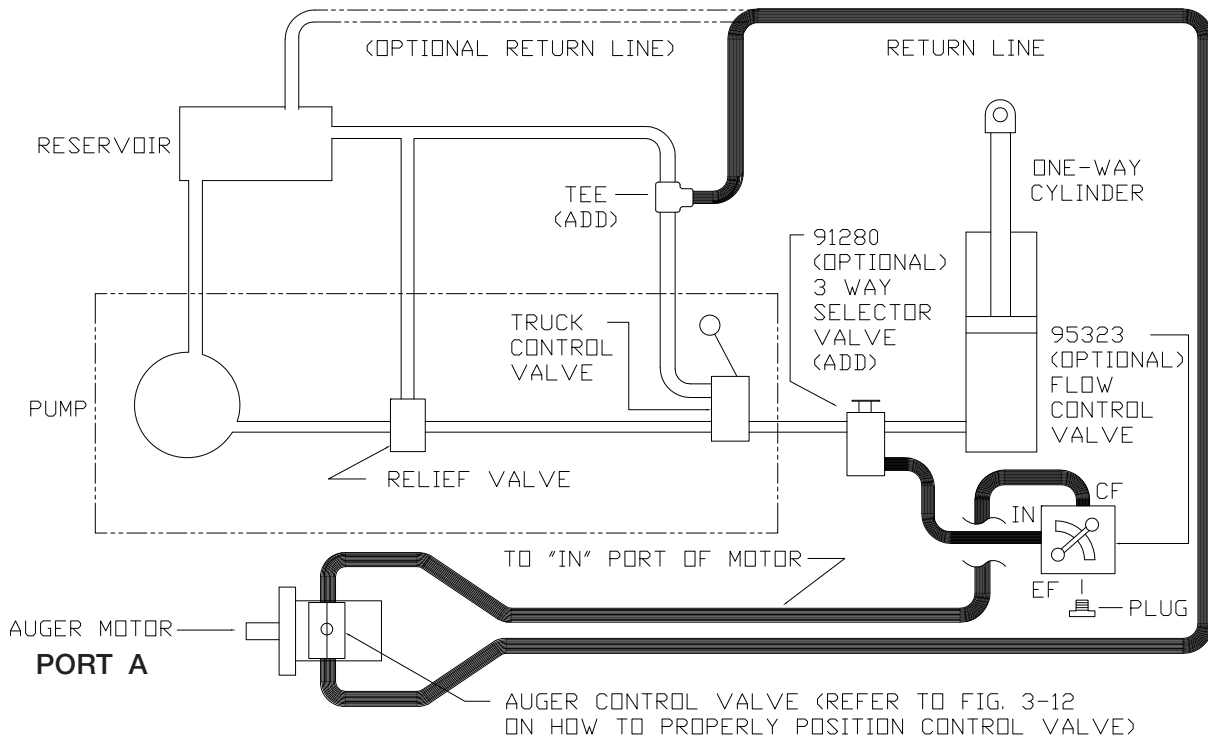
(OPTIONAL RETURN LINE)

RETURN LINE

RESERVOIR

ONE-WAY CYLINDER

TEE (ADD)

91280 (OPTIONAL) 3 WAY SELECTOR VALVE (ADD)

TRUCK CONTROL VALVE

95323 (OPTIONAL) FLOW CONTROL VALVE

PUMP

RELIEF VALVE

CF

IN

TO "IN" PORT OF MOTOR

EF

PLUG

AUGER MOTOR

PORT A

AUGER CONTROL VALVE (REFER TO FIG. 3-12 ON HOW TO PROPERLY POSITION CONTROL VALVE)